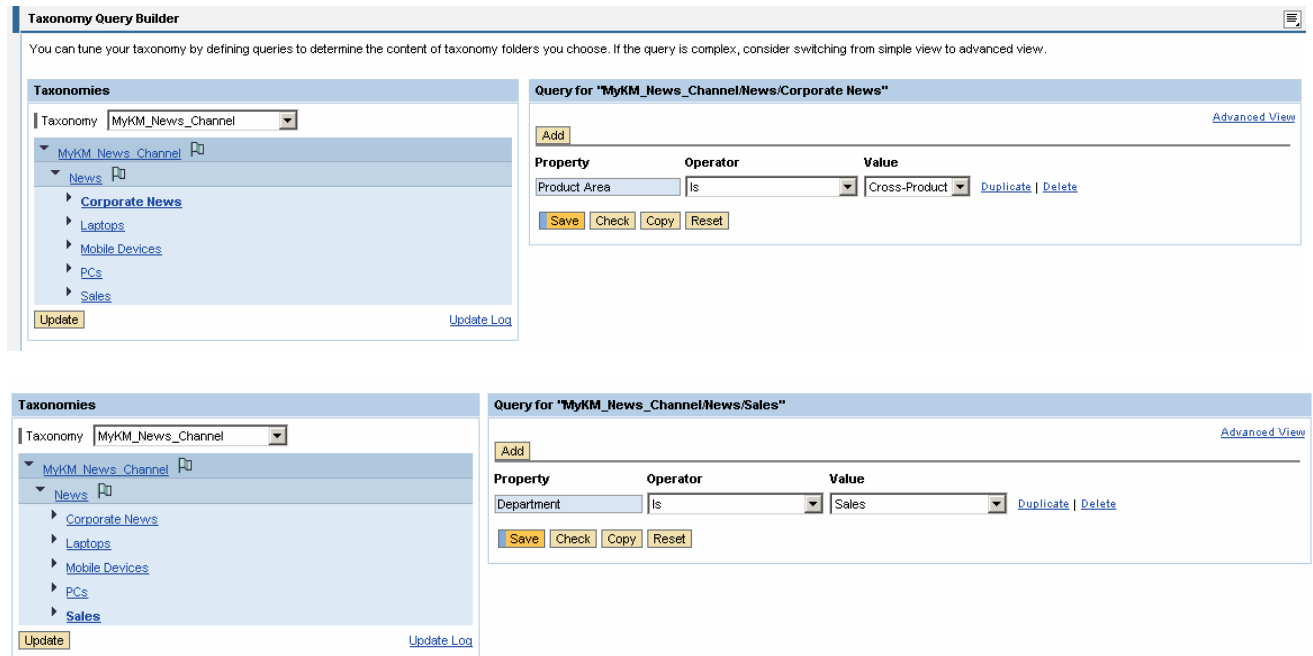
Taxonomy Query Builder

You can tune your taxonomy by defining queries to determine the content of taxonomy folders you choose. If the query is complex, consider switching from simple view to advanced view.

Taxonomies

Taxonomy MyKM_News_Channel

MyKM_News_Channel
News
Corporate News
Laptops
Mobile Devices
PCs
Sales

Update
Update Log

Query for "MyKM_News_Channel/News/Corporate News"

Advanced View

Add

| Property | Operator | Value | |
|---|---|---|---|
| Product Area | Is | Cross-Product | Duplicate \| Delete |

Save Check Copy Reset

Taxonomies

Taxonomy MyKM_News_Channel

MyKM_News_Channel
News
Corporate News
Laptops
Mobile Devices
PCs
Sales

Update
Update Log

Query for "MyKM_News_Channel/News/Sales"

Advanced View

Add

| Property | Operator | Value | |
|---|---|---|---|
| Department | Is | Sales | Duplicate \| Delete |

Save Check Copy Reset